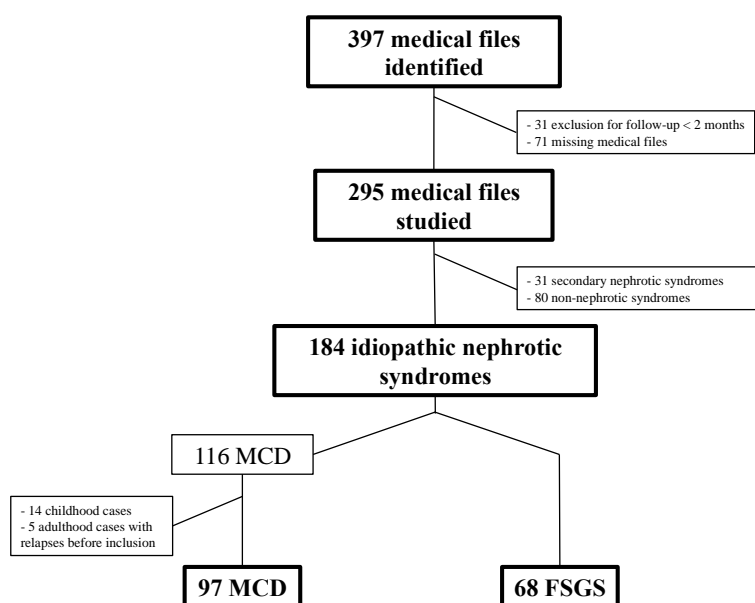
397 medical files identified

- 31 exclusion for follow-up < 2 months
- 71 missing medical files

295 medical files studied

- 31 secondary nephrotic syndromes
- 80 non-nephrotic syndromes

184 idiopathic nephrotic syndromes

116 MCD

- 14 childhood cases
- 5 adulthood cases with relapses before inclusion

97 MCD

68 FSGS